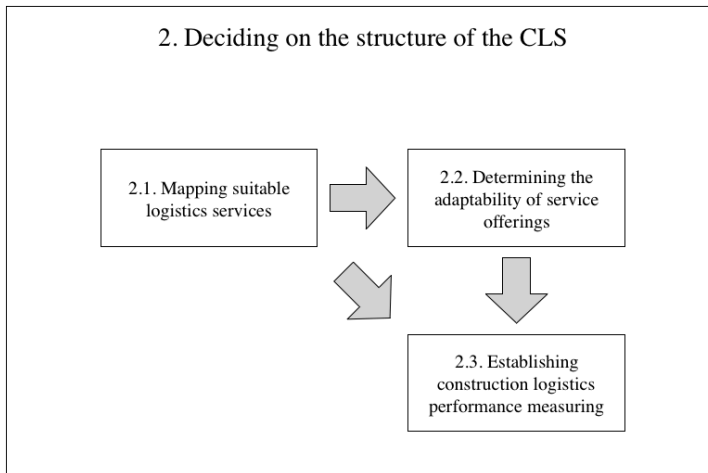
2. Deciding on the structure of the CLS

2.1. Mapping suitable logistics services

2.2. Determining the adaptability of service offerings

2.3. Establishing construction logistics performance measuring